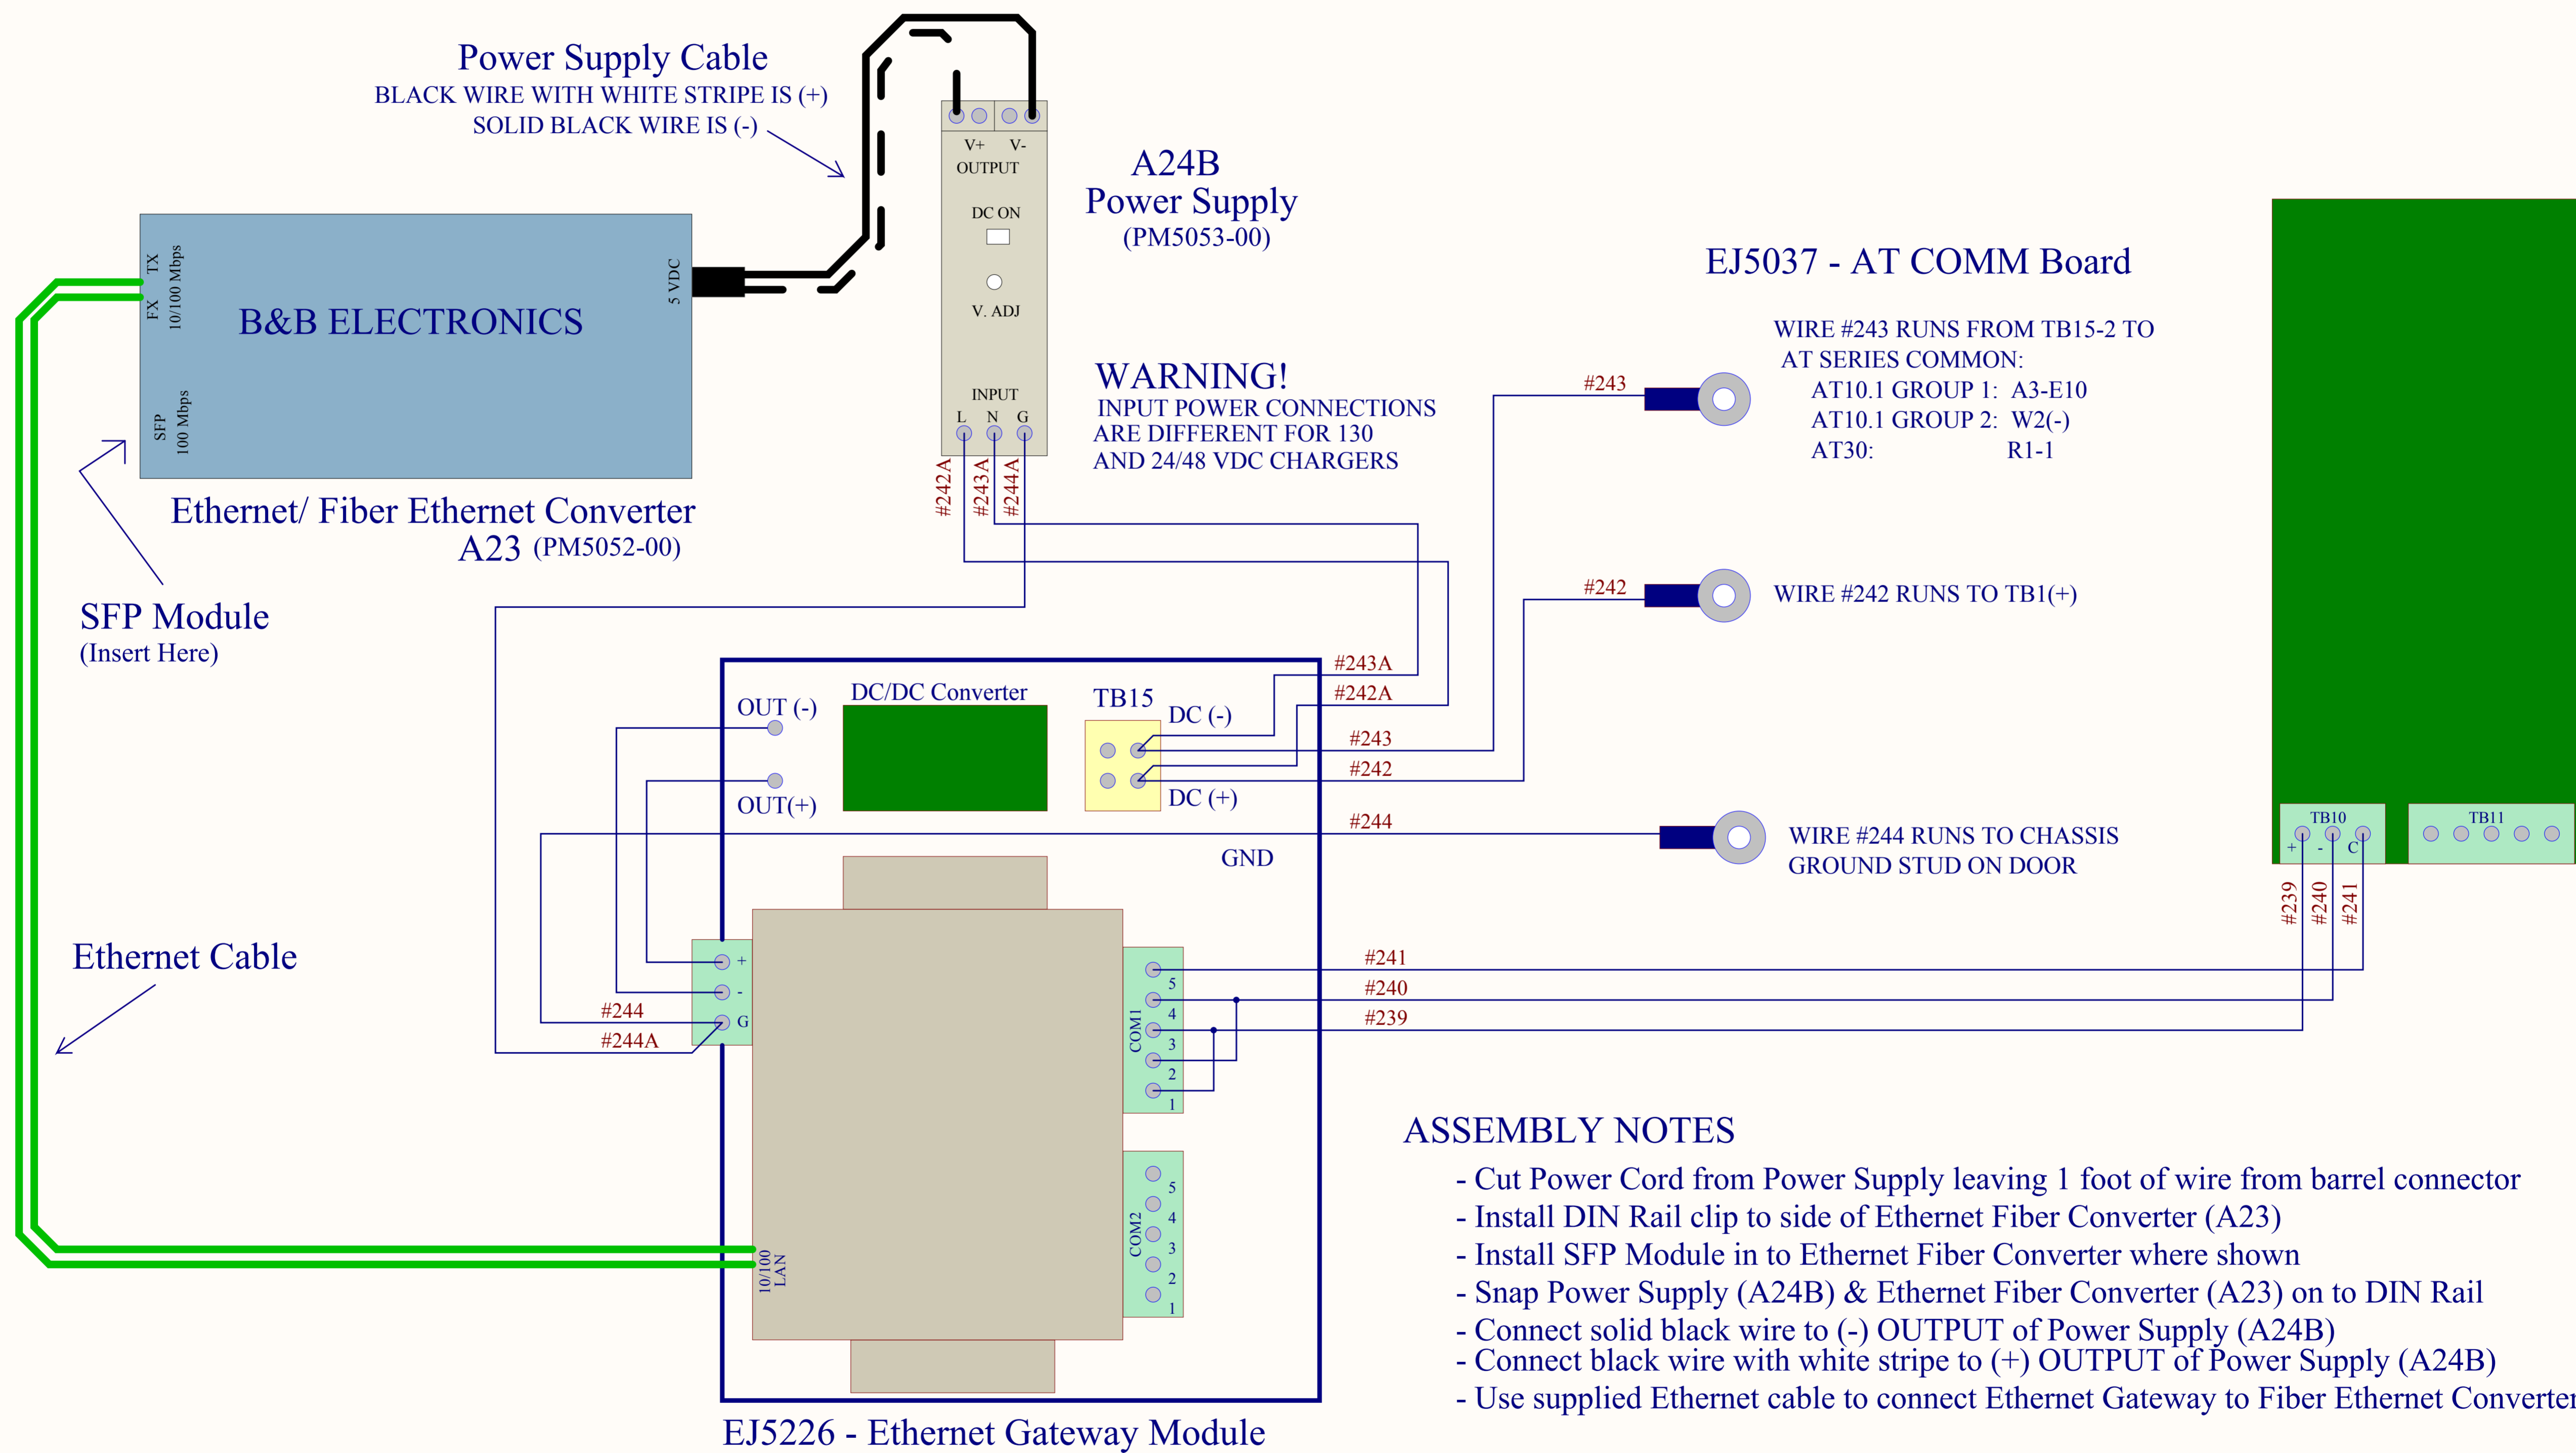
Power Supply Cable
BLACK WIRE WITH WHITE STRIPE IS (+)
SOLID BLACK WIRE IS (-)

V+ V-
OUTPUT
DC ON
V. ADJ
INPUT
L N G

A24B
Power Supply
(PM5053-00)

EJ5037 - AT COMM Board

TX
FX
10/100 Mbps
SFP
100 Mbps
5 VDC
B&B ELECTRONICS

Ethernet/ Fiber Ethernet Converter
A23 (PM5052-00)

SFP Module
(Insert Here)

WARNING!
INPUT POWER CONNECTIONS
ARE DIFFERENT FOR 130
AND 24/48 VDC CHARGERS

#242A #243A #244A

#243
WIRE #243 RUNS FROM TB15-2 TO
AT SERIES COMMON:
AT10.1 GROUP 1: A3-E10
AT10.1 GROUP 2: W2(-)
AT30: R1-1

#242
WIRE #242 RUNS TO TB1(+)

#243A
#242A
DC/DC Converter
TB15
DC (-)
OUT (-)
OUT(+)
DC (+)
#243
#242
#244
GND

WIRE #244 RUNS TO CHASSIS
GROUND STUD ON DOOR

TB10
+ - C
TB11
#239 #240 #241

Ethernet Cable

+
-
G
#244
#244A
COM1
5 4 3 2 1
#241
#240
#239
COM2
5 4 3 2 1
10/100
LAN

ASSEMBLY NOTES
- Cut Power Cord from Power Supply leaving 1 foot of wire from barrel connector
- Install DIN Rail clip to side of Ethernet Fiber Converter (A23)
- Install SFP Module in to Ethernet Fiber Converter where shown
- Snap Power Supply (A24B) & Ethernet Fiber Converter (A23) on to DIN Rail
- Connect solid black wire to (-) OUTPUT of Power Supply (A24B)
- Connect black wire with white stripe to (+) OUTPUT of Power Supply (A24B)
- Use supplied Ethernet cable to connect Ethernet Gateway to Fiber Ethernet Converter

EJ5226 - Ethernet Gateway Module